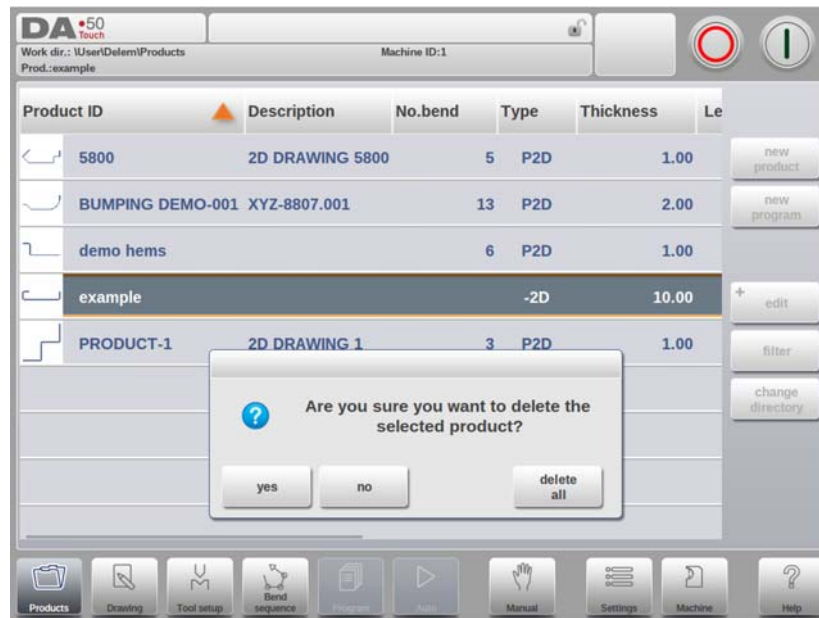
DA 50 Touch
Work dir.: \User\Delem\Products
Prod.:example
Machine ID:1

| Product ID | Description | No.bend | Type | Thickness | Le |
|---|---|---|---|---|---|
| 5800 | 2D DRAWING 5800 | 5 | P2D | 1.00 | |
| BUMPING DEMO-001 | XYZ-8807.001 | 13 | P2D | 2.00 | |
| demo hems | | 6 | P2D | 1.00 | |
| example | | | -2D | 10.00 | |
| PRODUCT-1 | 2D DRAWING 1 | 3 | P2D | 1.00 | |

new product
new program
edit
filter
change directory

Are you sure you want to delete the selected product?

yes
no
delete all

Products
Drawing
Tool setup
Bend sequence
Program
Auto
Manual
Settings
Machine
Help